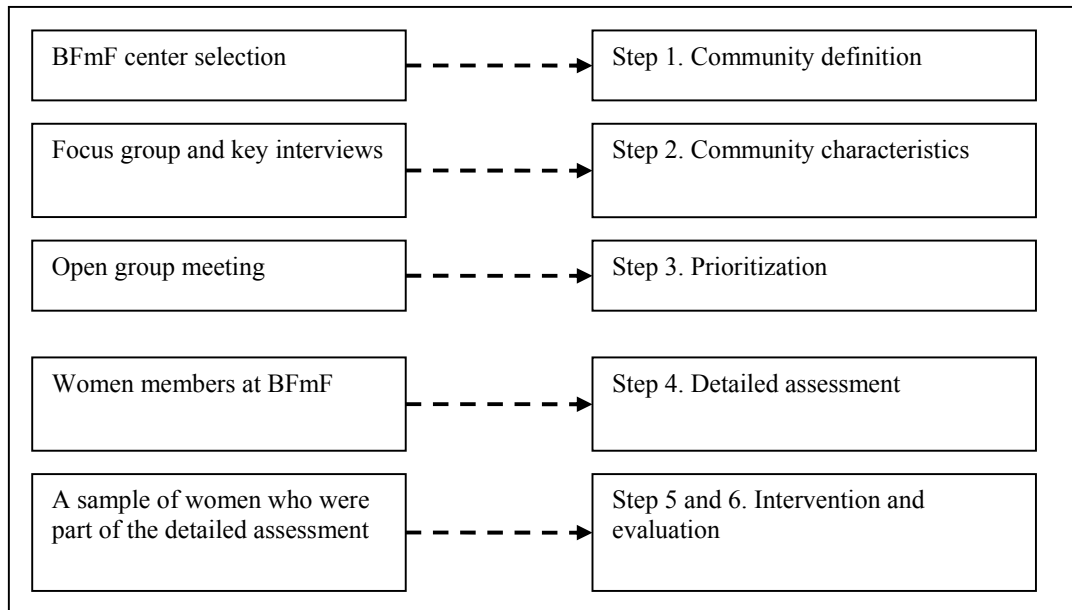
BFmF center selection

Step 1. Community definition

Focus group and key interviews

Step 2. Community characteristics

Open group meeting

Step 3. Prioritization

Women members at BFmF

Step 4. Detailed assessment

A sample of women who were part of the detailed assessment

Step 5 and 6. Intervention and evaluation